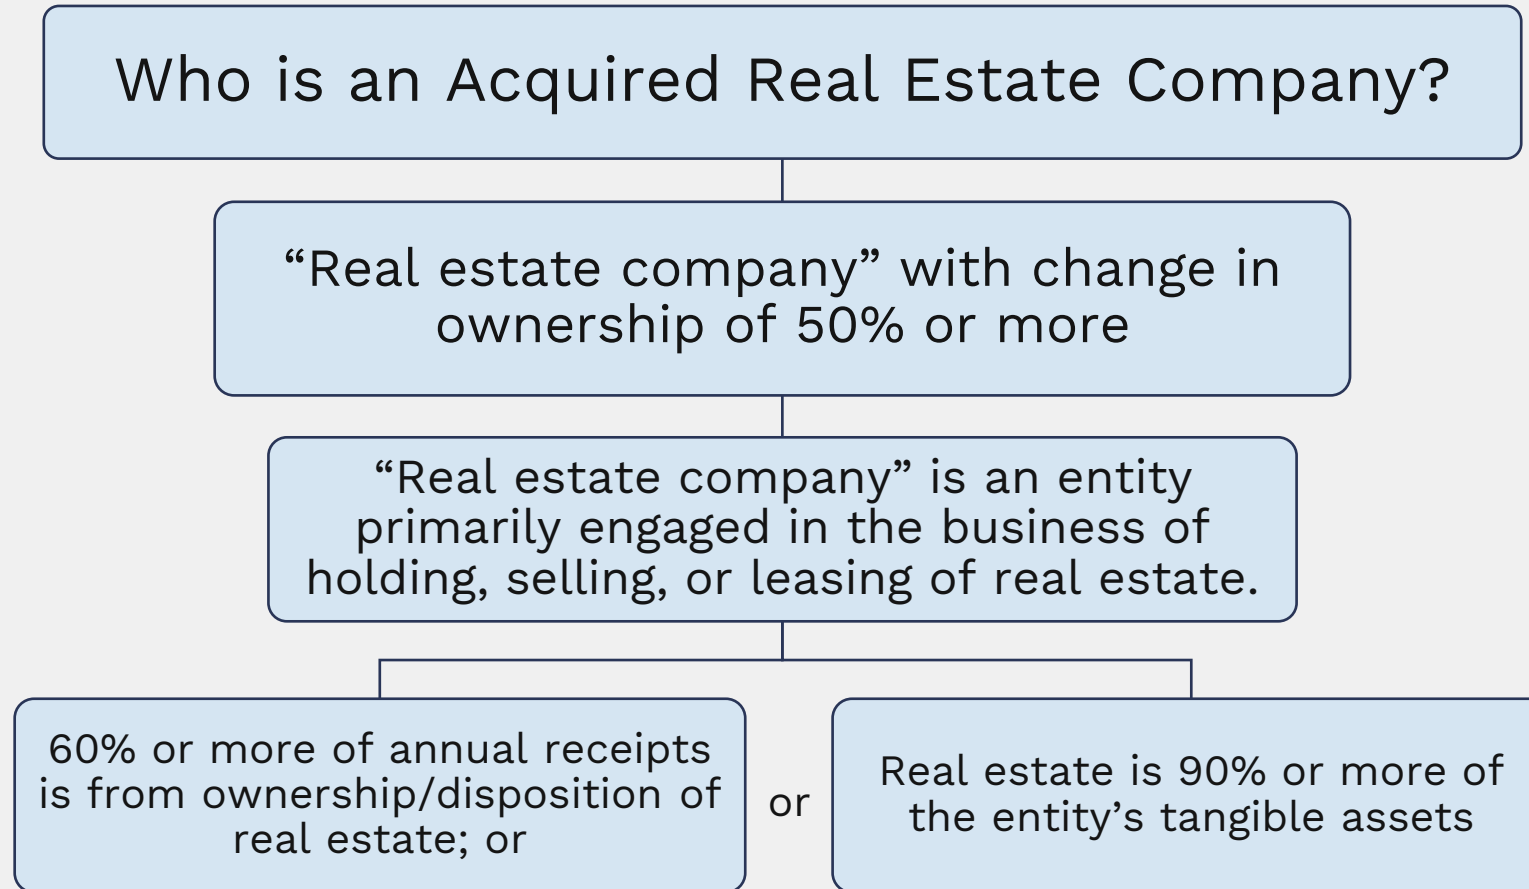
Who is an Acquired Real Estate Company?

“Real estate company” with change in ownership of 50% or more

“Real estate company” is an entity primarily engaged in the business of holding, selling, or leasing of real estate.

60% or more of annual receipts is from ownership/disposition of real estate; or

or

Real estate is 90% or more of the entity’s tangible assets